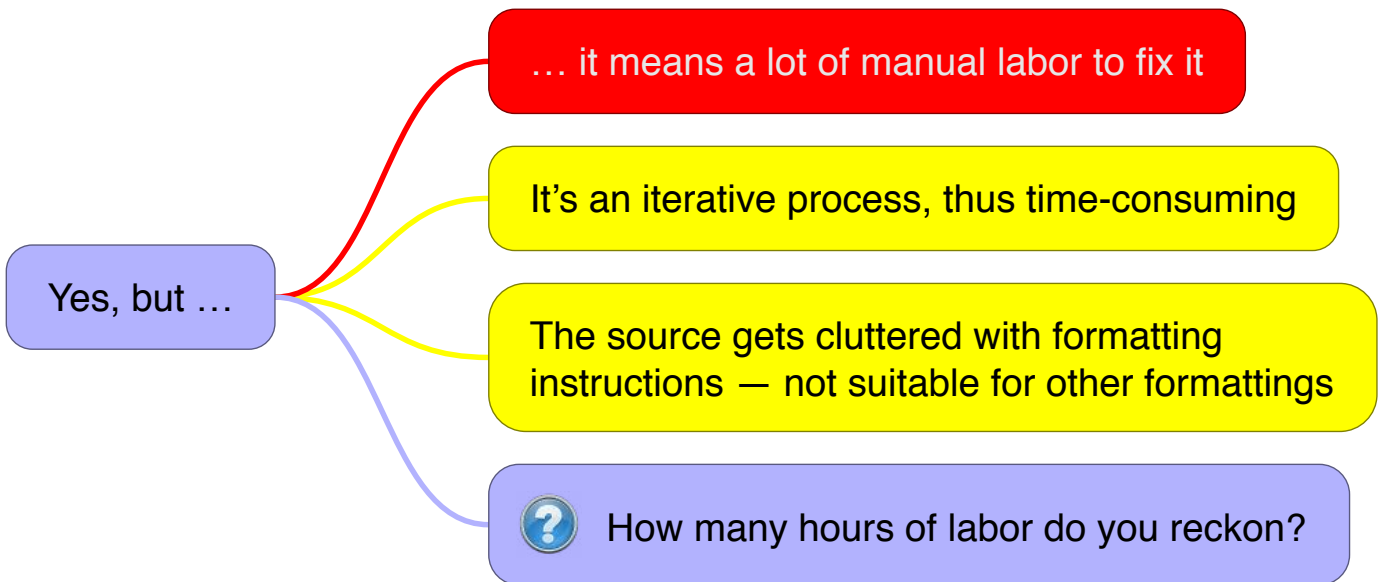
Yes, but …

… it means a lot of manual labor to fix it

It’s an iterative process, thus time-consuming

The source gets cluttered with formatting instructions — not suitable for other formattings

How many hours of labor do you reckon?